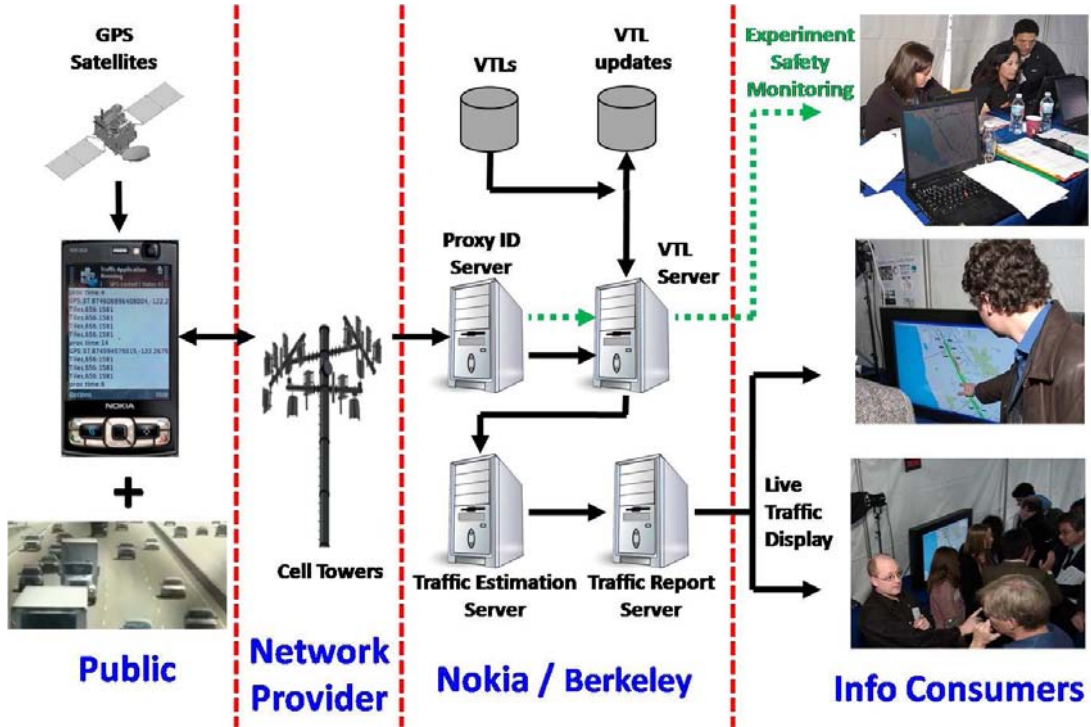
GPS Satellites

VTLs

VTL updates

Experiment Safety Monitoring

Proxy ID Server

VTL Server

NOKIA

Cell Towers

Traffic Estimation Server

Traffic Report Server

Live Traffic Display

Public

Network Provider

Nokia / Berkeley

Info Consumers